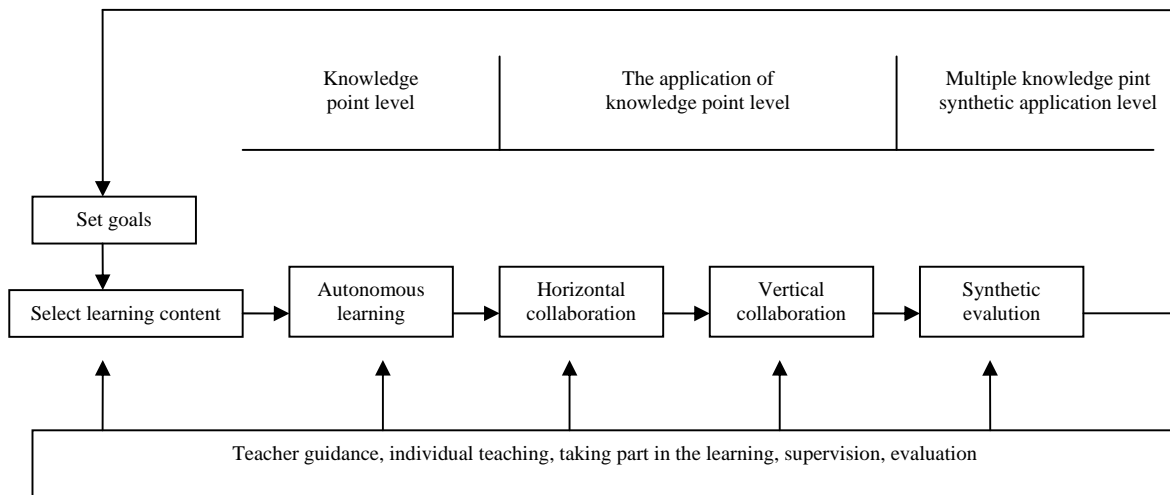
Knowledge point level

The application of knowledge point level

Multiple knowledge pint synthetic application level

Set goals

Select learning content

Autonomous learning

Horizontal collaboration

Vertical collaboration

Synthetic evalution

Teacher guidance, individual teaching, taking part in the learning, supervision, evaluation